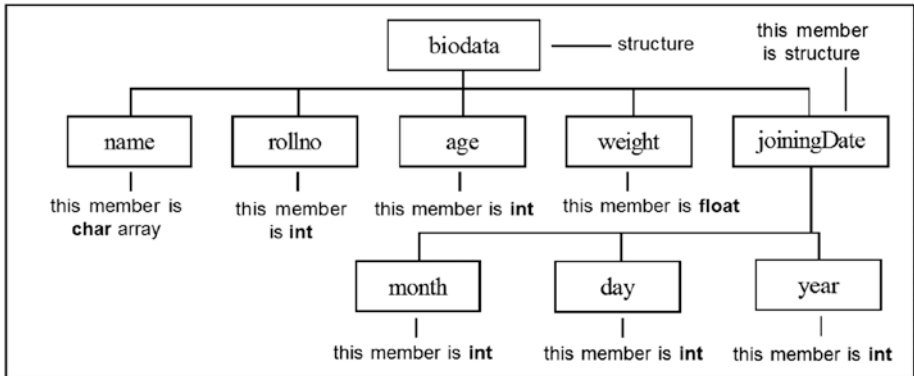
biodata

structure

this member is structure

name

this member is char array

rollno

this member is int

age

this member is int

weight

this member is float

joiningDate

month

this member is int

day

this member is int

year

this member is int